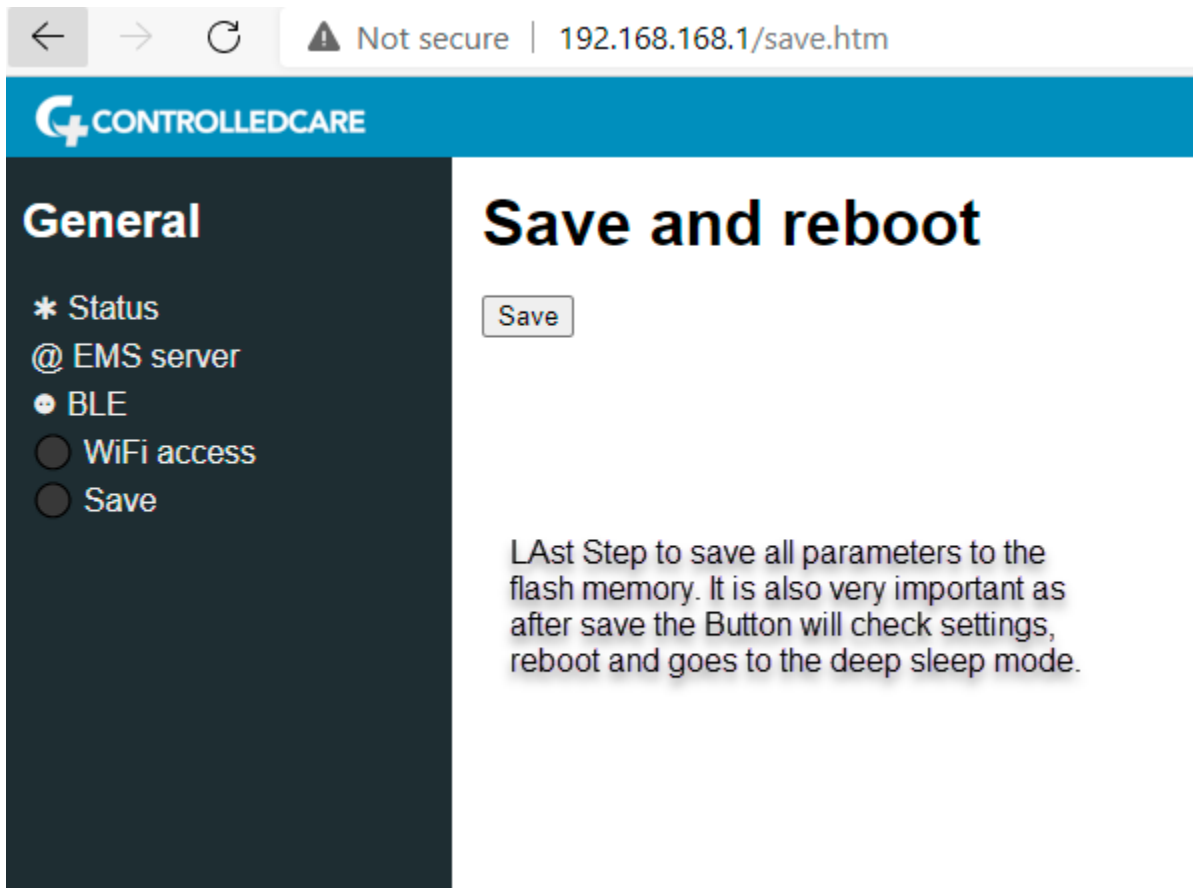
Not secure | 192.168.168.1/save.htm

CONTROLLEDCARE

General

✱ Status
@ EMS server
BLE
WiFi access
Save

Save and reboot

Save

LAst Step to save all parameters to the flash memory. It is also very important as after save the Button will check settings, reboot and goes to the deep sleep mode.